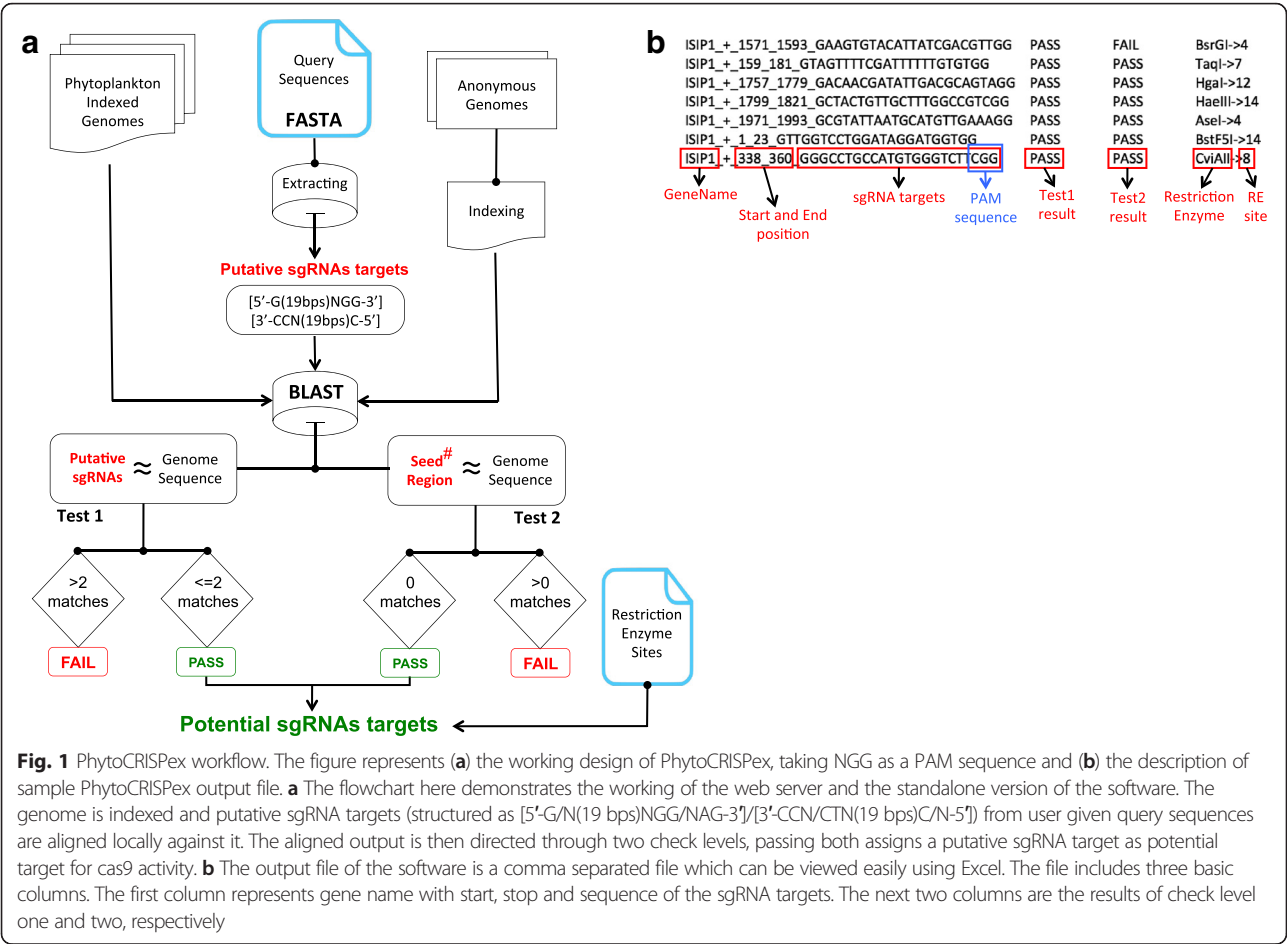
a

Phytoplankton Indexed Genomes

Query Sequences

FASTA

Anonymous Genomes

Extracting

Indexing

Putative sgRNAs targets

[5′-G(19bps)NGG-3′]
[3′-CCN(19bps)C-5′]

BLAST

Putative sgRNAs ≈ Genome Sequence

Seed# Region ≈ Genome Sequence

Test 1

Test 2

>2 matches

<=2 matches

0 matches

>0 matches

FAIL

PASS

PASS

FAIL

Restriction Enzyme Sites

Potential sgRNAs targets

b

| | | | |
|---|---|---|---|
| ISIP1_+_1571_1593_GAAGTGTACATTATCGACGTTGG | PASS | FAIL | BsrGI->4 |
| ISIP1_+_159_181_GTAGTTTTCGATTTTTTGTGTGG | PASS | PASS | TaqI->7 |
| ISIP1_+_1757_1779_GACAACGATATTGACGCAGTAGG | PASS | PASS | HgaI->12 |
| ISIP1_+_1799_1821_GCTACTGTTGCTTTGGCCGTCGG | PASS | PASS | HaeIII->14 |
| ISIP1_+_1971_1993_GCGTATTAATGCATGTTGAAAGG | PASS | PASS | AseI->4 |
| ISIP1_+_1_23_GTTGGTCCTGGATAGGATGGTGG | PASS | PASS | BstF5I->14 |
| ISIP1_+_338_360_GGGCCTGCCATGTGGGTCTTCGG | PASS | PASS | CviAII->8 |

GeneName

Start and End position

sgRNA targets

PAM sequence

Test1 result

Test2 result

Restriction Enzyme

RE site

Fig. 1 PhytoCRISPex workflow. The figure represents (a) the working design of PhytoCRISPex, taking NGG as a PAM sequence and (b) the description of sample PhytoCRISPex output file. a The flowchart here demonstrates the working of the web server and the standalone version of the software. The genome is indexed and putative sgRNA targets (structured as [5′-G/N(19 bps)NGG/NAG-3′]/[3′-CCN/CTN(19 bps)C/N-5′]) from user given query sequences are aligned locally against it. The aligned output is then directed through two check levels, passing both assigns a putative sgRNA target as potential target for cas9 activity. b The output file of the software is a comma separated file which can be viewed easily using Excel. The file includes three basic columns. The first column represents gene name with start, stop and sequence of the sgRNA targets. The next two columns are the results of check level one and two, respectively